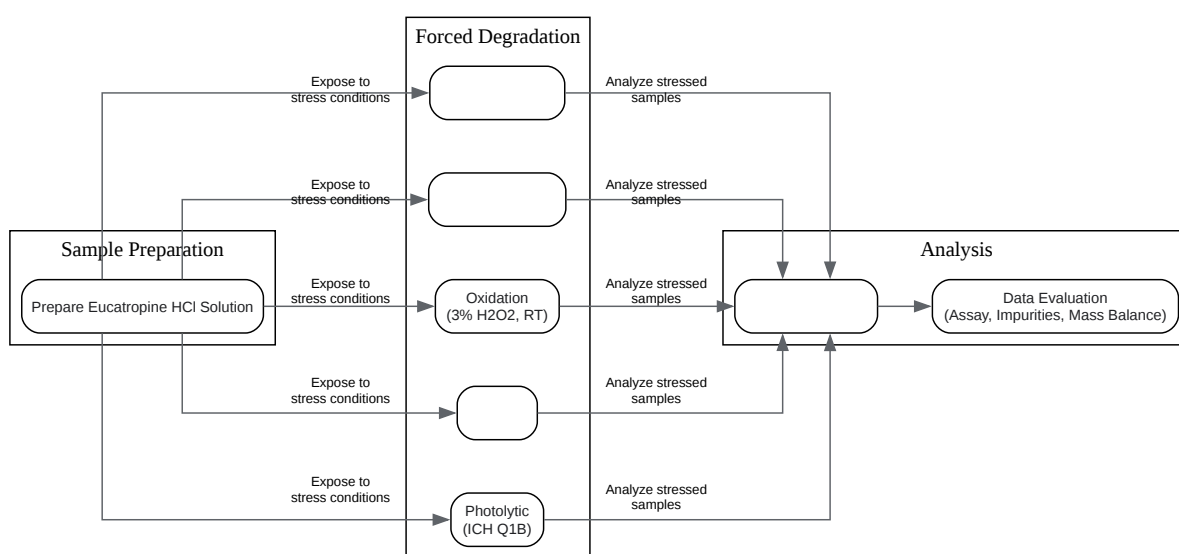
Forced Degradation

Expose to stress conditions

Analyze stressed samples

Expose to stress conditions

Analyze stressed samples

Sample Preparation

Prepare Eucatropine HCl Solution

Expose to stress conditions

Oxidation (3% H2O2, RT)

Analyze stressed samples

Analysis

Data Evaluation (Assay, Impurities, Mass Balance)

Expose to stress conditions

Analyze stressed samples

Expose to stress conditions

Photolytic (ICH Q1B)

Analyze stressed samples